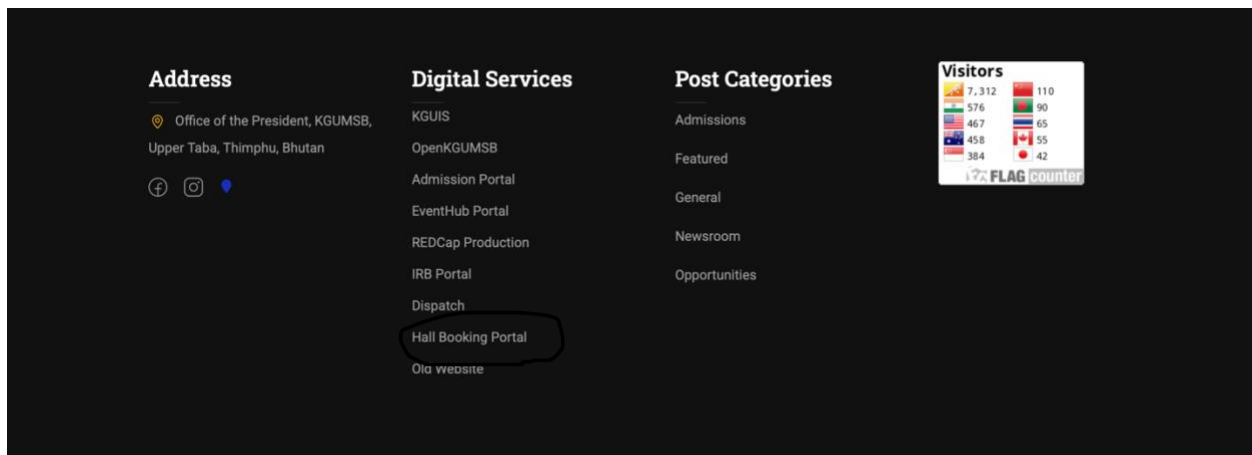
Address

Office of the President, KGUMSB, Upper Taba, Thimphu, Bhutan

Digital Services

KGUIS

OpenKGUMSB

Admission Portal

EventHub Portal

REDCap Production

IRB Portal

Dispatch

Hall Booking Portal

Old Website

Post Categories

Admissions

Featured

General

Newsroom

Opportunities

Visitors

| | |
|---|---|
| 7,312 | 110 |
| 576 | 90 |
| 467 | 65 |
| 458 | 55 |
| 384 | 42 |

FLAG counter